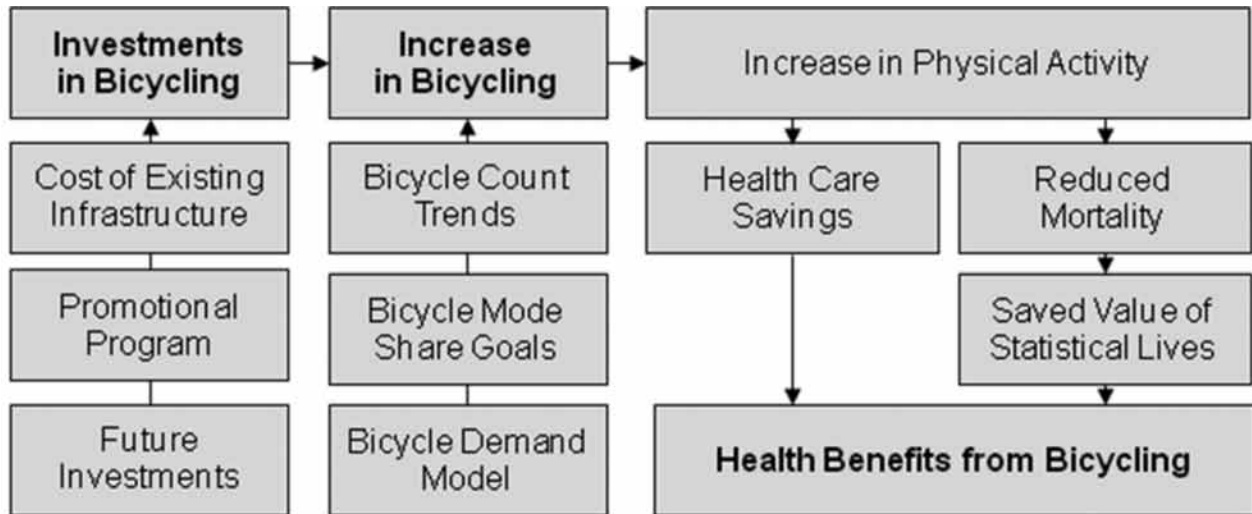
Investments in Bicycling

Cost of Existing Infrastructure

Promotional Program

Future Investments

Increase in Bicycling

Bicycle Count Trends

Bicycle Mode Share Goals

Bicycle Demand Model

Increase in Physical Activity

Health Care Savings

Reduced Mortality

Saved Value of Statistical Lives

Health Benefits from Bicycling